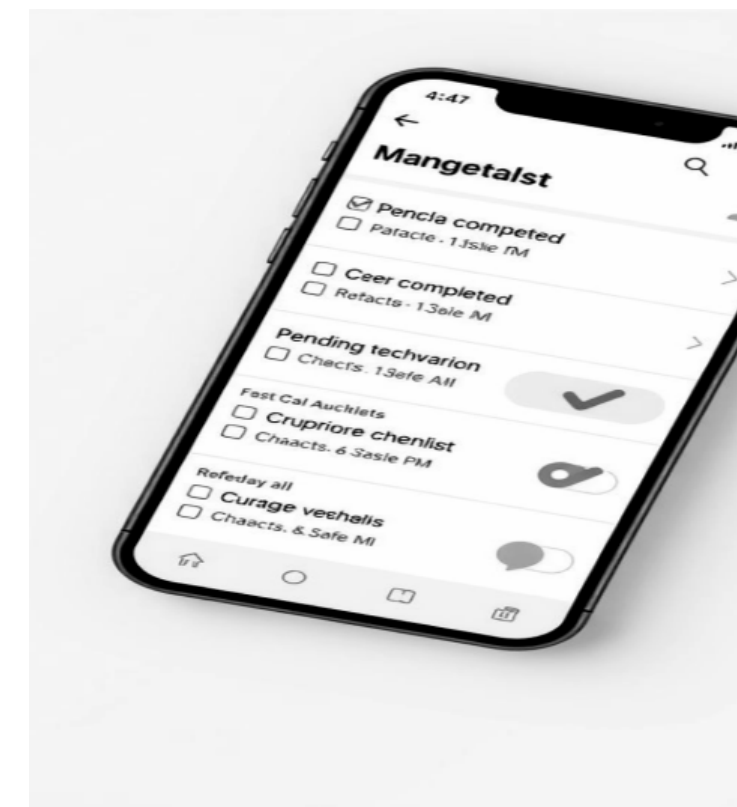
4:47

←

Mangetalst

Pencla competed
Patacte . 13ste PM

Ceer completed
Retacts - 13ale M

Pending techvarion
Chects. 13efe All

Fest Cal Auckiets
Crupriore chenlist
Chaacts. 6 3asle PM

Refeday all
Curage vechelis
Chaacts. & Safe Ml